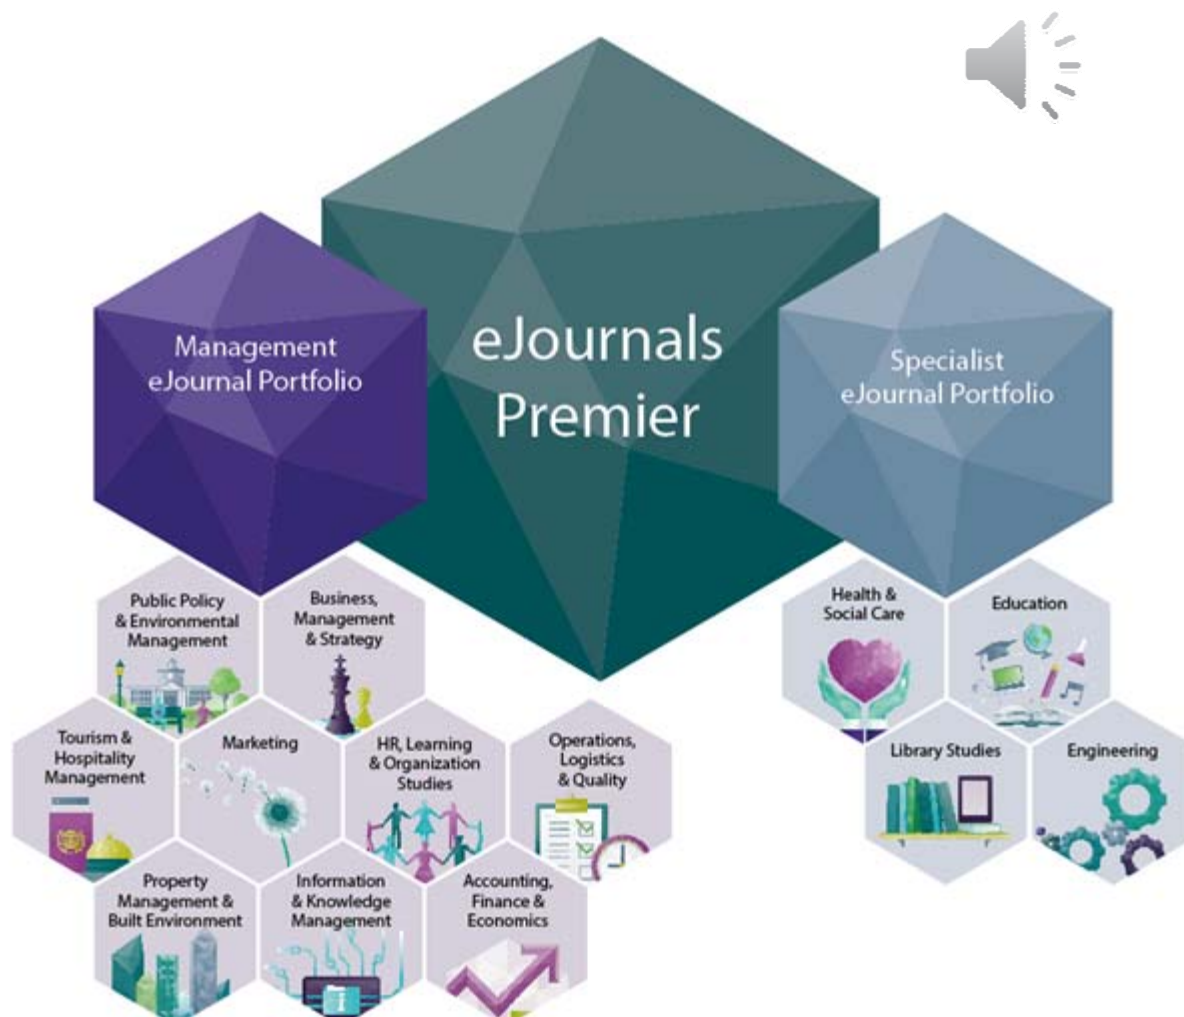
Management eJournal Portfolio

eJournals Premier

Specialist eJournal Portfolio

Public Policy & Environmental Management

Business, Management & Strategy

Health & Social Care

Education

Tourism & Hospitality Management

Marketing

HR, Learning & Organization Studies

Operations, Logistics & Quality

Library Studies

Engineering

Property Management & Built Environment

Information & Knowledge Management

Accounting, Finance & Economics